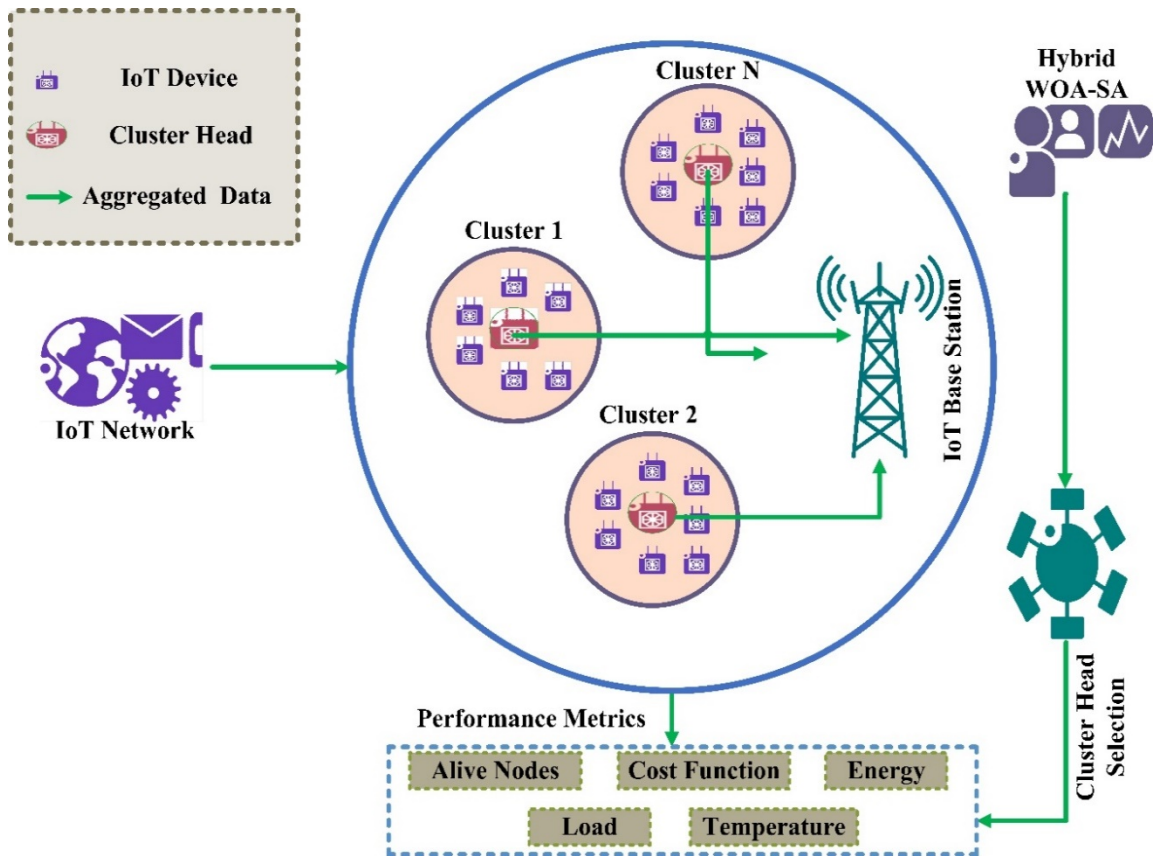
IoT Device
Cluster Head
Aggregated Data

Cluster N
Cluster 1
Cluster 2

Hybrid WOA-SA

IoT Network

IoT Base Station

Cluster Head Selection

Performance Metrics

Alive Nodes
Cost Function
Energy
Load
Temperature